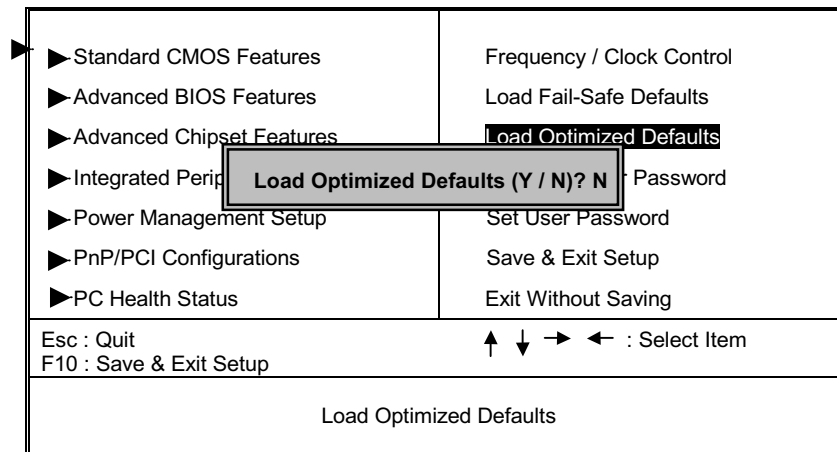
| | |
|---|---|
| Standard CMOS Features | Frequency / Clock Control |
| Advanced BIOS Features | Load Fail-Safe Defaults |
| Advanced Chipset Features | Load Optimized Defaults |
| Integrated Perip | r Password |
| Power Management Setup | Set User Password |
| PnP/PCI Configurations | Save & Exit Setup |
| PC Health Status | Exit Without Saving |

Load Optimized Defaults (Y / N)? N

Esc : Quit
F10 : Save & Exit Setup

↑ ↓ → ← : Select Item

Load Optimized Defaults